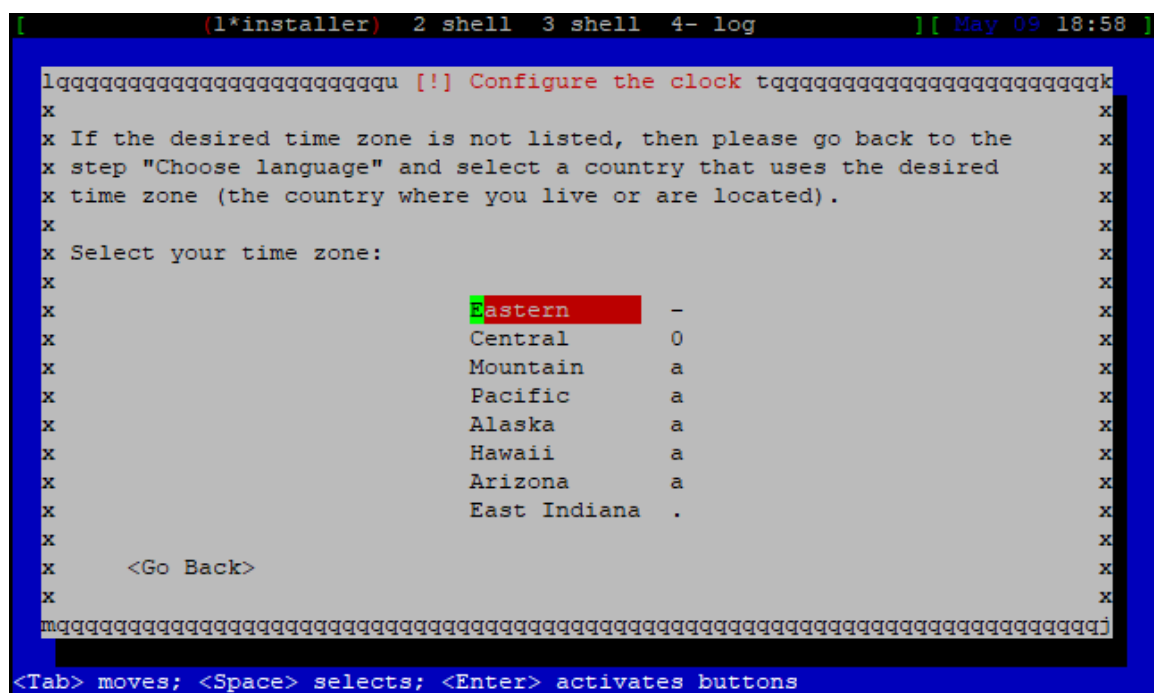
[ (1*installer) 2 shell 3 shell 4- log ][ May 09 18:58 ]

lqqqqqqqqqqqqqqqqqqqqqqqqu [!] Configure the clock tqqqqqqqqqqqqqqqqqqqqqqqqqk
x x
x If the desired time zone is not listed, then please go back to the x
x step "Choose language" and select a country that uses the desired x
x time zone (the country where you live or are located). x
x x
x Select your time zone: x
x x
x Eastern - x
x Central 0 x
x Mountain a x
x Pacific a x
x Alaska a x
x Hawaii a x
x Arizona a x
x East Indiana . x
x x
x <Go Back> x
x x
mqqqqqqqqqqqqqqqqqqqqqqqqqqqqqqqqqqqqqqqqqqqqqqqqqqqqqqqqqqqqqqqqqqqqqqqqqj

<Tab> moves; <Space> selects; <Enter> activates buttons